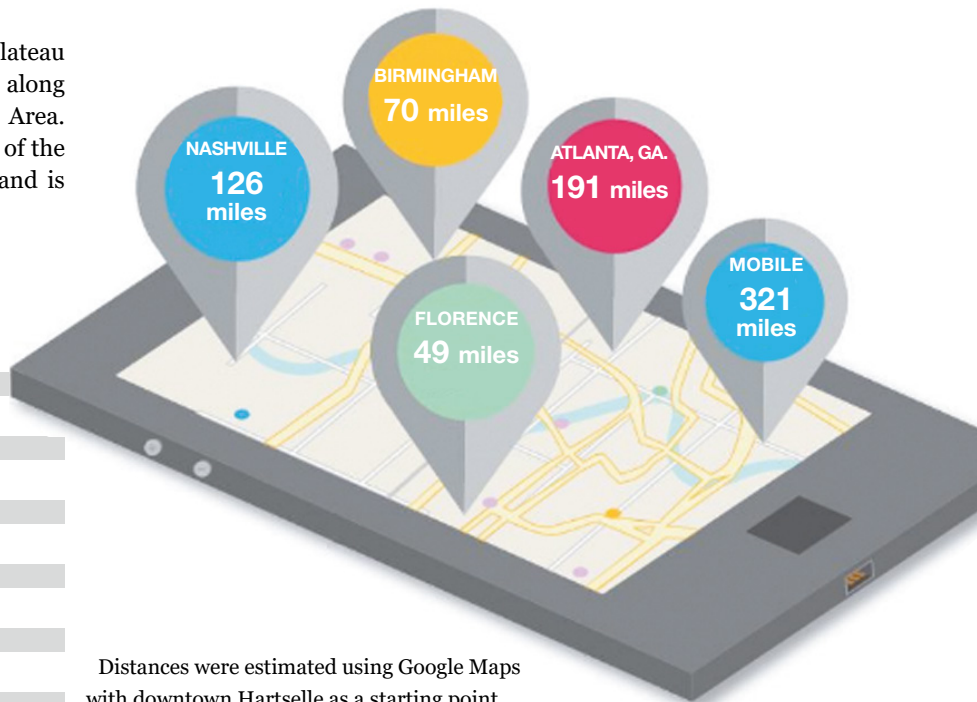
lateau
along
Area.
of the
and is

BIRMINGHAM
70 miles

NASHVILLE
126
miles

ATLANTA, GA.
191 miles

MOBILE
321
miles

FLORENCE
49 miles

Distances were estimated using Google Maps with downtown Hartselle as a starting point.